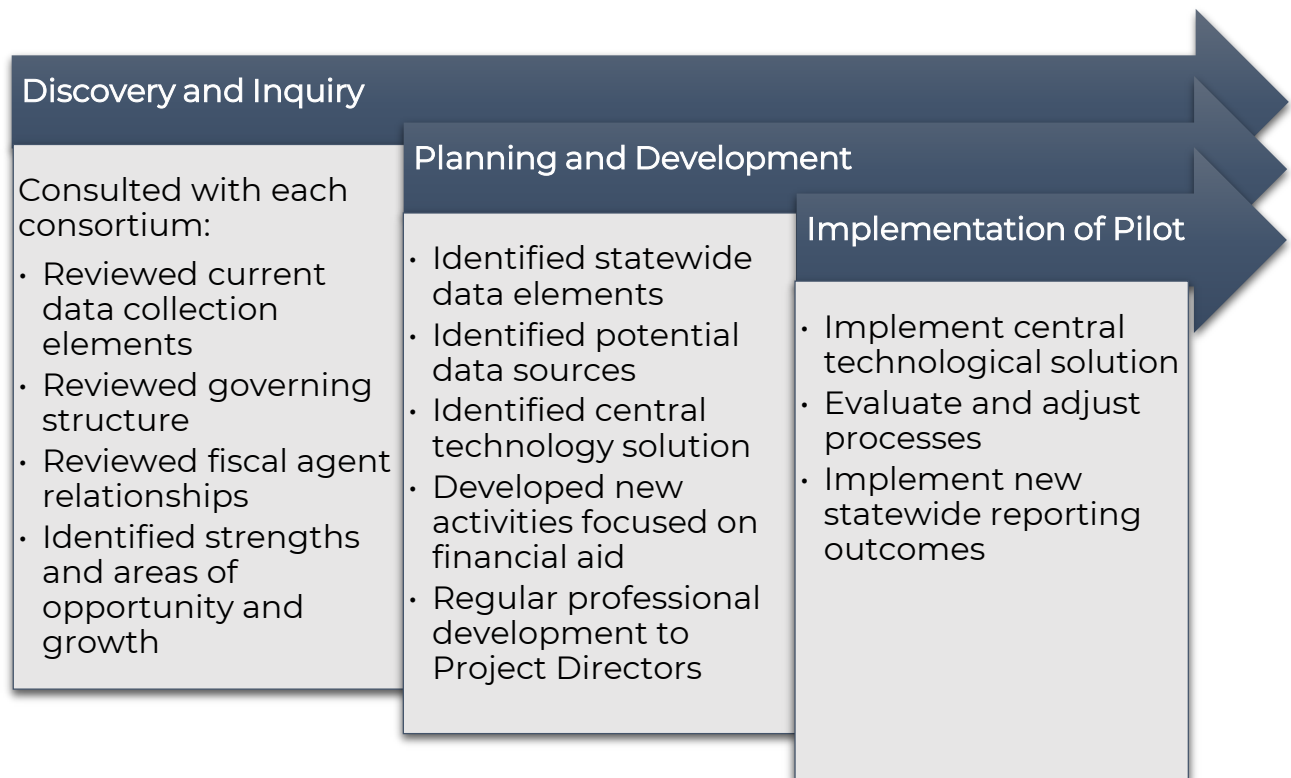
Discovery and Inquiry

Consulted with each consortium:
• Reviewed current data collection elements
• Reviewed governing structure
• Reviewed fiscal agent relationships
• Identified strengths and areas of opportunity and growth

Planning and Development

• Identified statewide data elements
• Identified potential data sources
• Identified central technology solution
• Developed new activities focused on financial aid
• Regular professional development to Project Directors

Implementation of Pilot

• Implement central technological solution
• Evaluate and adjust processes
• Implement new statewide reporting outcomes